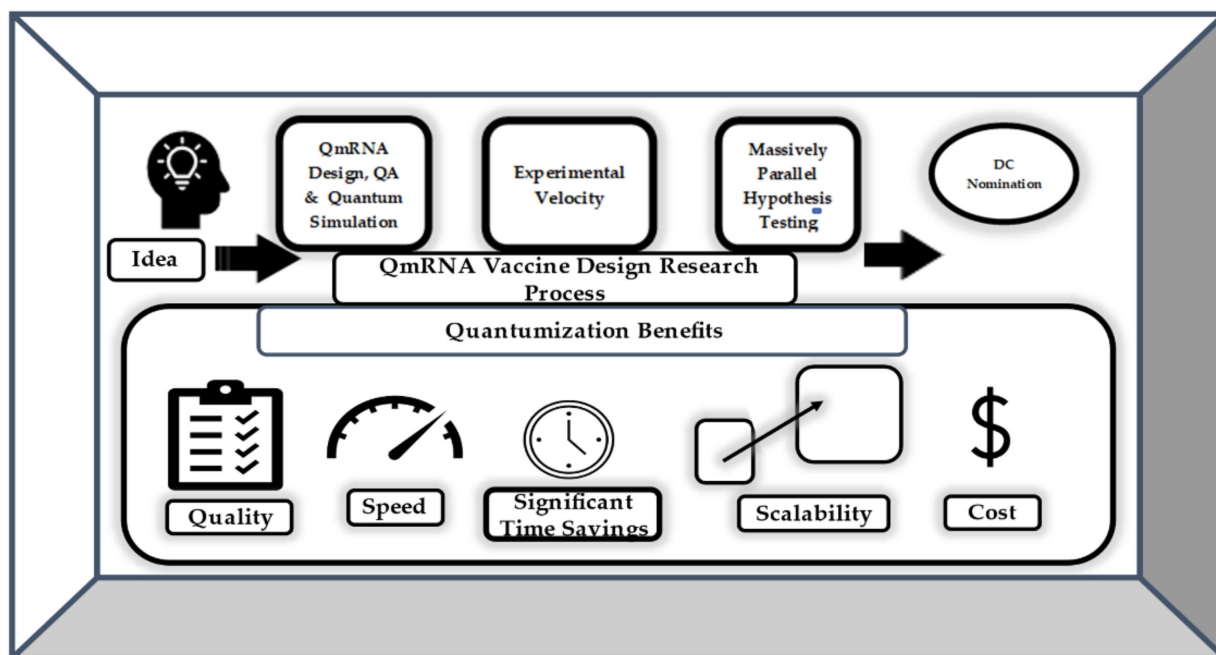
Idea

QmRNA Design, QA & Quantum Simulation

Experimental Velocity

Massively Parallel Hypothesis Testing

DC Nomination

QmRNA Vaccine Design Research Process

Quantumization Benefits

$

Quality

Speed

Significant Time Savings

Scalability

Cost